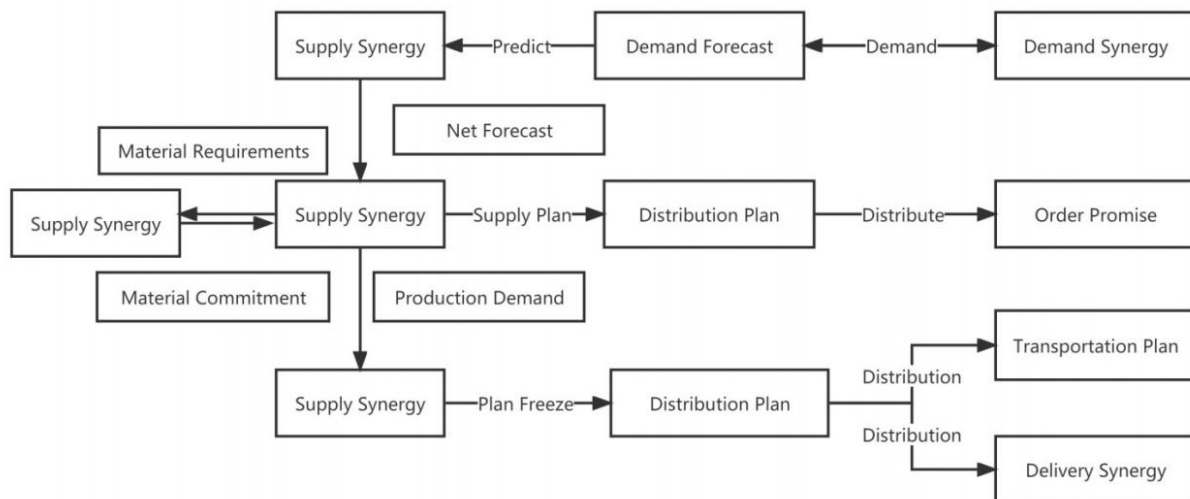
Supply Synergy
Predict
Demand Forecast
Demand
Demand Synergy
Net Forecast
Material Requirements
Supply Synergy
Supply Synergy
Supply Plan
Distribution Plan
Distribute
Order Promise
Material Commitment
Production Demand
Transportation Plan
Distribution
Supply Synergy
Plan Freeze
Distribution Plan
Distribution
Delivery Synergy